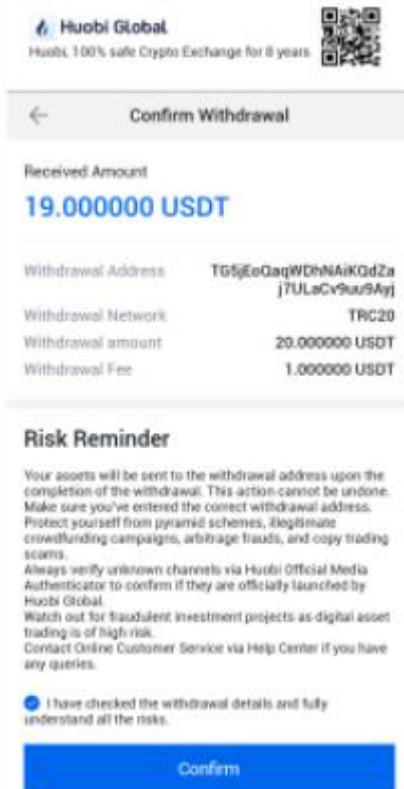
Huobi Global
Huobi, 100% safe Crypto Exchange for 8 years

Confirm Withdrawal

Received Amount
19.000000 USDT

Withdrawal Address TG5jEoQaqWDhNAiKQdZaj7ULaCv9uu9Ayj
Withdrawal Network TRC20
Withdrawal amount 20.000000 USDT
Withdrawal Fee 1.000000 USDT

Risk Reminder

Your assets will be sent to the withdrawal address upon the completion of the withdrawal. This action cannot be undone. Make sure you've entered the correct withdrawal address.
Protect yourself from pyramid schemes, illegitimate crowdfunding campaigns, arbitrage frauds, and copy trading scams.
Always verify unknown channels via Huobi Official Media Authenticator to confirm if they are officially launched by Huobi Global.
Watch out for fraudulent investment projects as digital asset trading is of high risk.
Contact Online Customer Service via Help Center if you have any queries.

I have checked the withdrawal details and fully understand all the risks.

Confirm